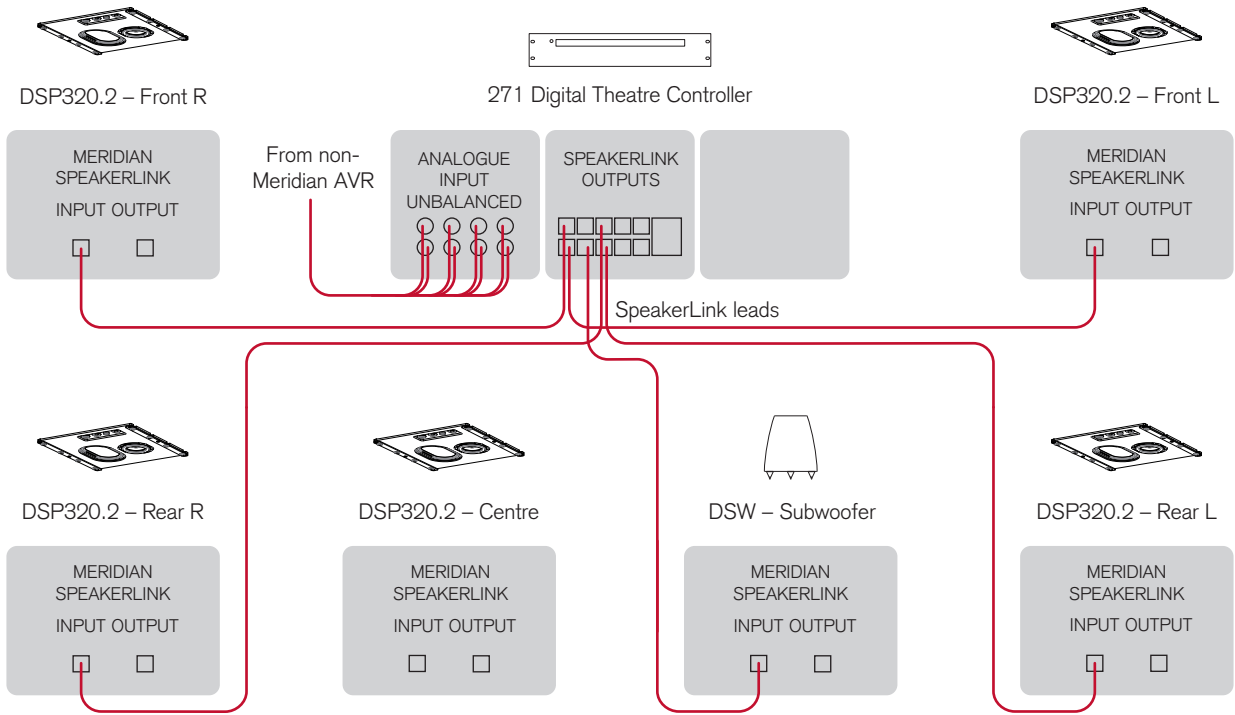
DSP320.2 – Front R

271 Digital Theatre Controller

DSP320.2 – Front L

MERIDIAN SPEAKERLINK
INPUT OUTPUT

From non-Meridian AVR

ANALOGUE INPUT UNBALANCED

SPEAKERLINK OUTPUTS

MERIDIAN SPEAKERLINK
INPUT OUTPUT

SpeakerLink leads

DSP320.2 – Rear R

DSP320.2 – Centre

DSW – Subwoofer

DSP320.2 – Rear L

MERIDIAN SPEAKERLINK
INPUT OUTPUT

MERIDIAN SPEAKERLINK
INPUT OUTPUT

MERIDIAN SPEAKERLINK
INPUT OUTPUT

MERIDIAN SPEAKERLINK
INPUT OUTPUT